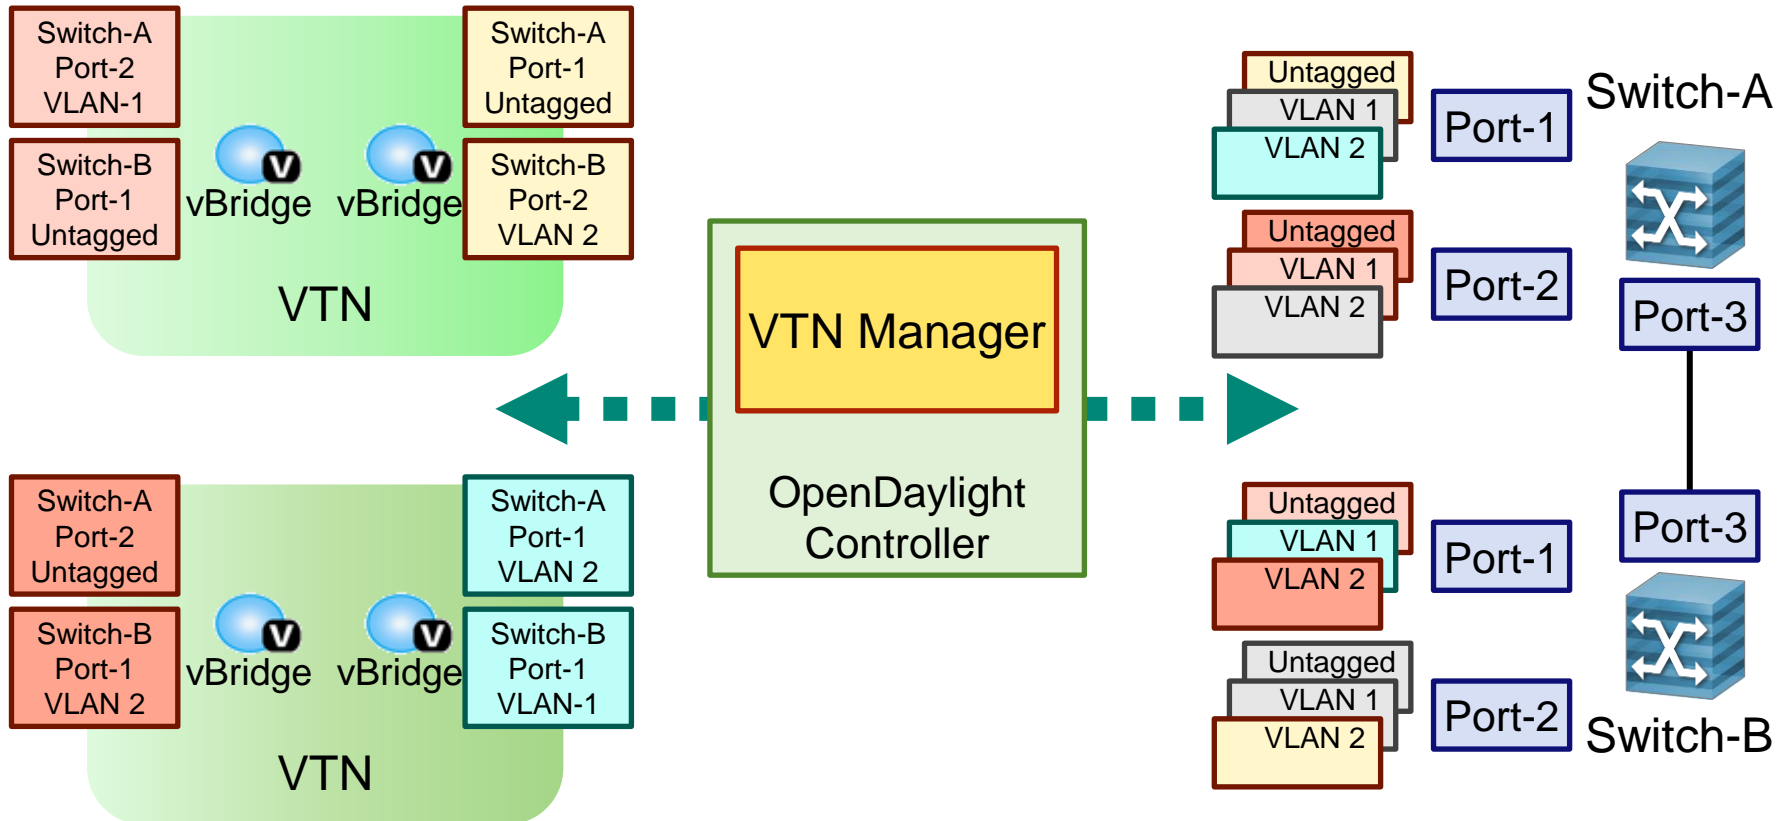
Switch-A
Port-2
VLAN-1

Switch-B
Port-1
Untagged

vBridge vBridge

Switch-A
Port-1
Untagged

Switch-B
Port-2
VLAN 2

VTN

VTN Manager

OpenDaylight Controller

Switch-A
Port-2
Untagged

Switch-B
Port-1
VLAN 2

vBridge vBridge

Switch-A
Port-1
VLAN 2

Switch-B
Port-1
VLAN-1

VTN

Untagged
VLAN 1
VLAN 2
Port-1

Switch-A

Untagged
VLAN 1
VLAN 2
Port-2

Port-3

Untagged
VLAN 1
VLAN 2
Port-1

Port-3

Untagged
VLAN 1
VLAN 2
Port-2

Switch-B